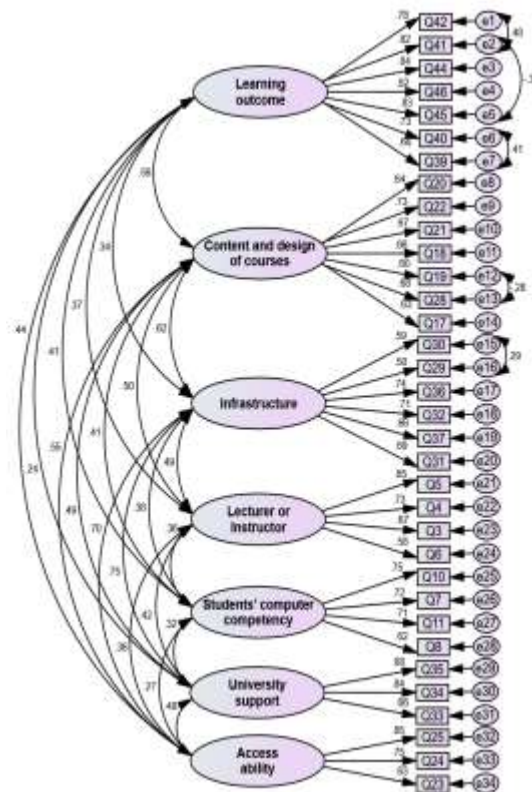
Learning outcome

Content and design of courses

Infrastructure

Lecturer or Instructor

Students' computer competency

University support

Access ability

Q42
Q41
Q44
Q46
Q45
Q40
Q39
Q20
Q22
Q21
Q18
Q19
Q28
Q17
Q30
Q29
Q36
Q32
Q37
Q31
Q5
Q4
Q3
Q6
Q10
Q7
Q11
Q8
Q35
Q34
Q33
Q25
Q24
Q23

e1
e2
e3
e4
e5
e6
e7
e8
e9
e10
e11
e12
e13
e14
e15
e16
e17
e18
e19
e20
e21
e22
e23
e24
e25
e26
e27
e28
e29
e30
e31
e32
e33
e34

.78
.82
.84
.82
.83
.77
.66
.64
.73
.67
.66
.69
.68
.60
.59
.58
.74
.71
.80
.68
.85
.73
.67
.50
.75
.72
.71
.62
.88
.84
.85
.85
.75
.82

.40
.41
.28
.29

.58
.34
.37
.41
.44
.24
.55
.62
.50
.41
.49
.49
.70
.38
.36
.75
.42
.32
.36
.27
.48